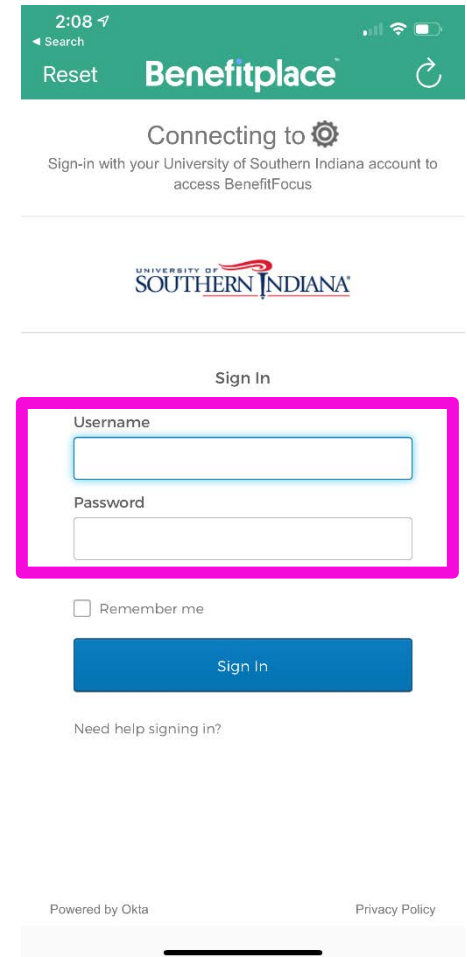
2:08
◂ Search

Reset Benefitplace

Connecting to

Sign-in with your University of Southern Indiana account to access BenefitFocus

UNIVERSITY OF SOUTHERN INDIANA

Sign In

Username

Password

Remember me

Sign In

Need help signing in?

Powered by Okta

Privacy Policy